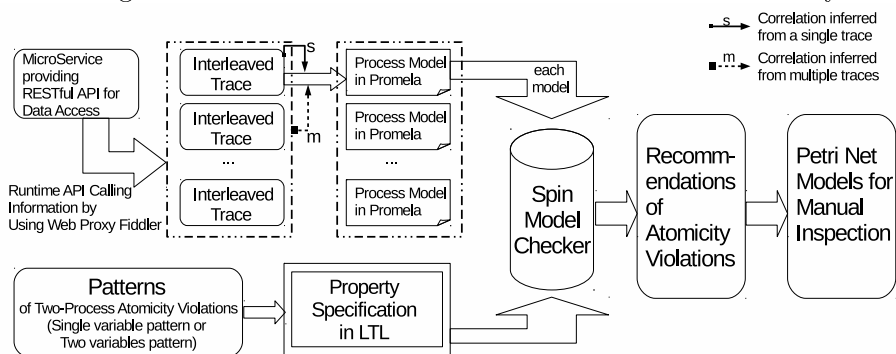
s Correlation inferred from a single trace

m Correlation inferred from multiple traces

MicroService providing RESTful API for Data Access

Runtime API Calling Information by Using Web Proxy Fiddler

Interleaved Trace

Interleaved Trace

...

Interleaved Trace

s

m

Process Model in Promela

Process Model in Promela

...

Process Model in Promela

each model

Spin Model Checker

Recommendations of Atomicity Violations

Petri Net Models for Manual Inspection

Patterns of Two-Process Atomicity Violations (Single variable pattern or Two variables pattern)

Property Specification in LTL